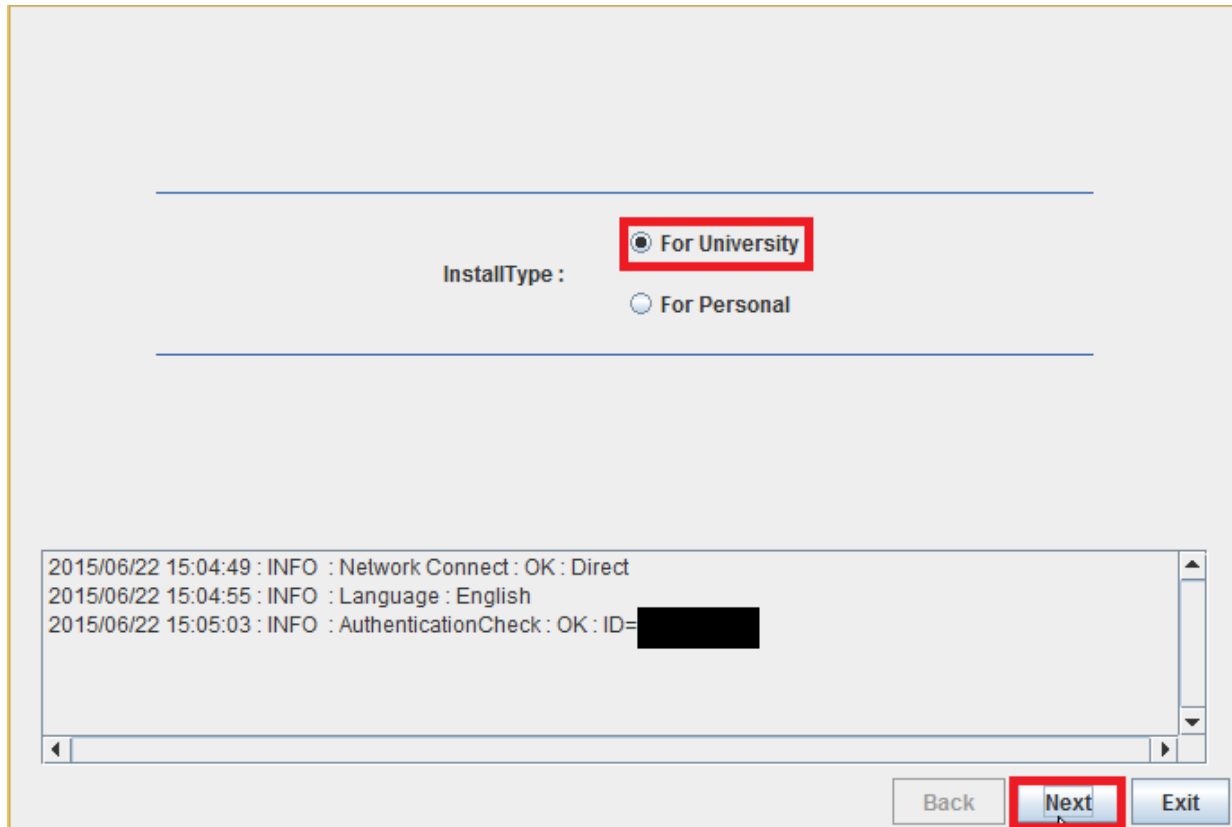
InstallType :

For University

For Personal

2015/06/22 15:04:49 : INFO : Network Connect : OK : Direct
2015/06/22 15:04:55 : INFO : Language : English
2015/06/22 15:05:03 : INFO : AuthenticationCheck : OK : ID=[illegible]

Back

Next

Exit